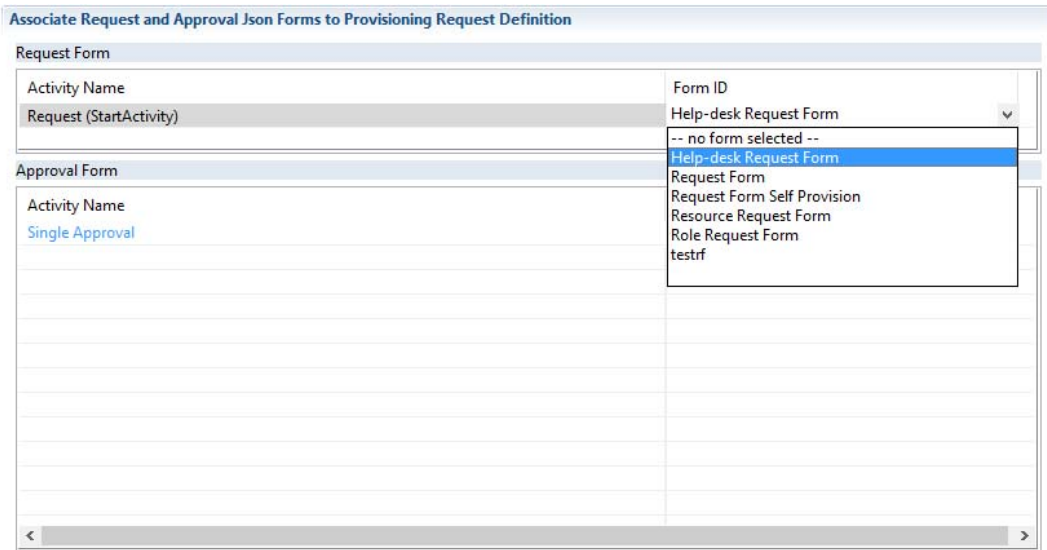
Associate Request and Approval Json Forms to Provisioning Request Definition

Request Form

| Activity Name | Form ID |
|---|---|
| Request (StartActivity) | Help-desk Request Form |

-- no form selected --
Help-desk Request Form
Request Form
Request Form Self Provision
Resource Request Form
Role Request Form
testrf

Approval Form

| Activity Name |
|---|
| Single Approval |